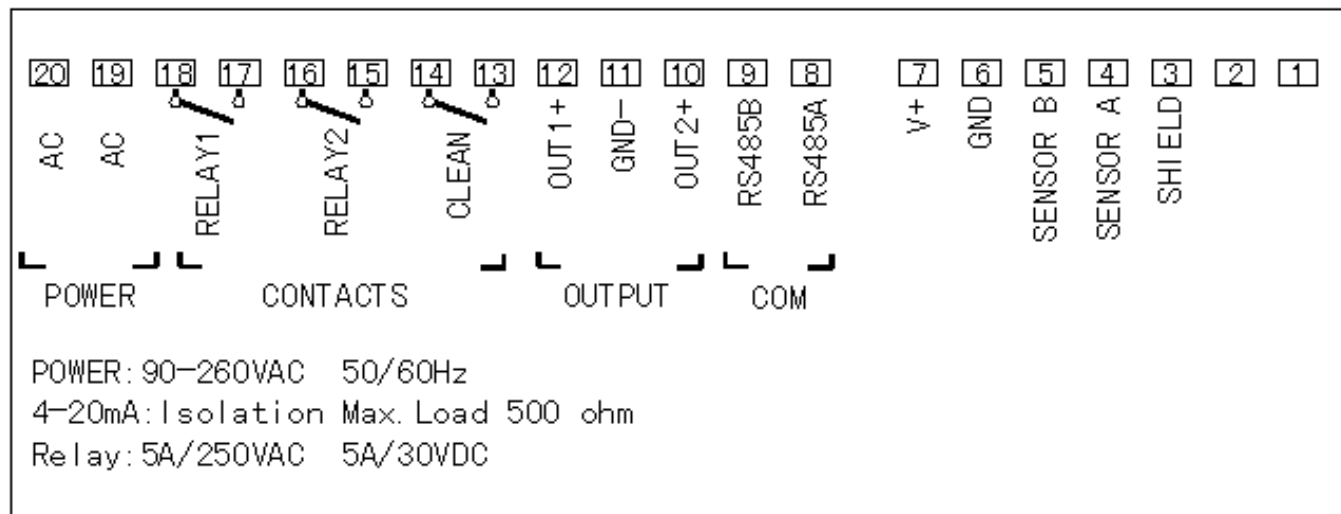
20 19 18 17 16 15 14 13 12 11 10 9 8 7 6 5 4 3 2 1

AC AC RELAY1 RELAY2 CLEAN OUT1+ GND− OUT2+ RS485B RS485A V+ GND SENSOR B SENSOR A SHIELD

POWER CONTACTS OUTPUT COM

POWER: 90−260VAC 50/60Hz
4−20mA: Isolation Max. Load 500 ohm
Relay: 5A/250VAC 5A/30VDC